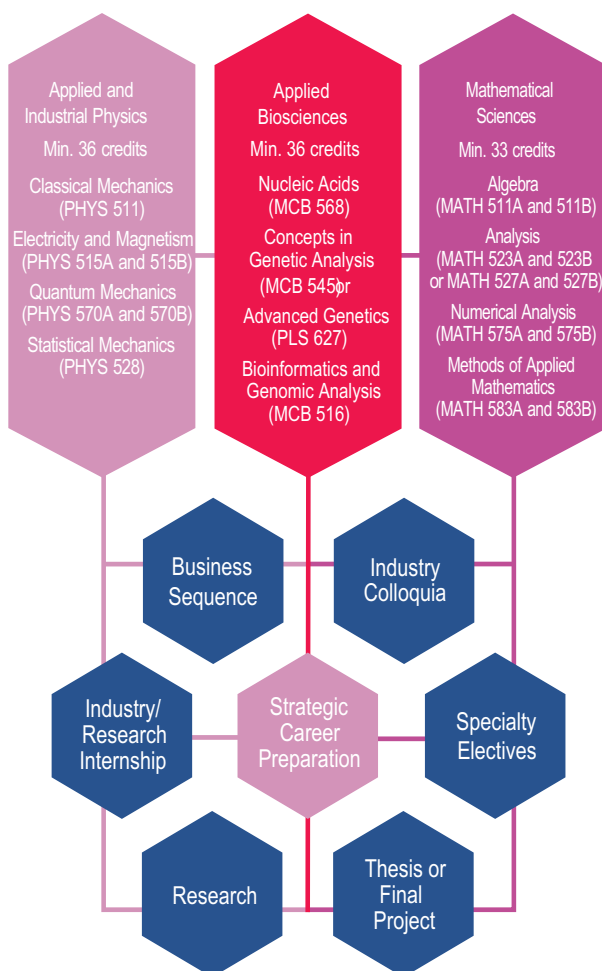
Applied and Industrial Physics

Min. 36 credits

Classical Mechanics (PHYS 511)

Electricity and Magnetism (PHYS 515A and 515B)

Quantum Mechanics (PHYS 570A and 570B)

Statistical Mechanics (PHYS 528)

Applied Biosciences

Min. 36 credits

Nucleic Acids (MCB 568)

Concepts in Genetic Analysis (MCB 545 or

Advanced Genetics (PLS 627)

Bioinformatics and Genomic Analysis (MCB 516)

Mathematical Sciences

Min. 33 credits

Algebra (MATH 511A and 511B)

Analysis (MATH 523A and 523B or MATH 527A and 527B)

Numerical Analysis (MATH 575A and 575B)

Methods of Applied Mathematics (MATH 583A and 583B)

Business Sequence

Industry Colloquia

Industry/ Research Internship

Strategic Career Preparation

Specialty Electives

Research

Thesis or Final Project